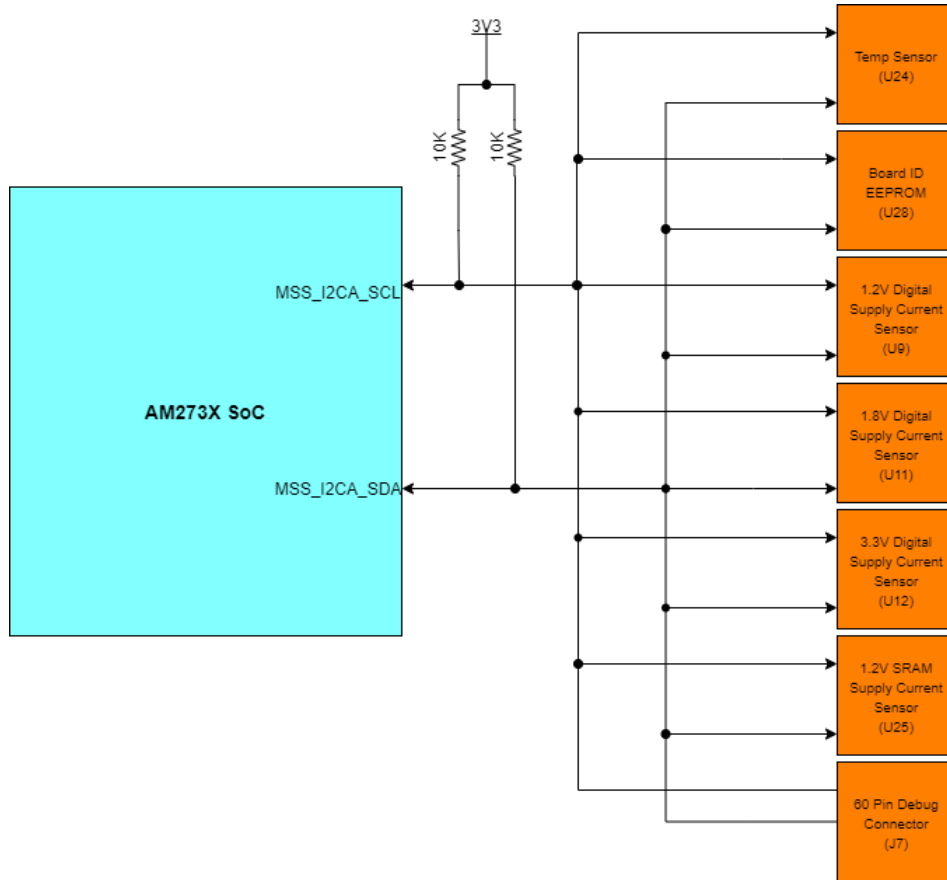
3V3

10K

10K

MSS_I2CA_SCL

AM273X SoC

MSS_I2CA_SDA

Temp Sensor (U24)

Board ID EEPROM (U28)

1.2V Digital Supply Current Sensor (U9)

1.8V Digital Supply Current Sensor (U11)

3.3V Digital Supply Current Sensor (U12)

1.2V SRAM Supply Current Sensor (U25)

60 Pin Debug Connector (J7)